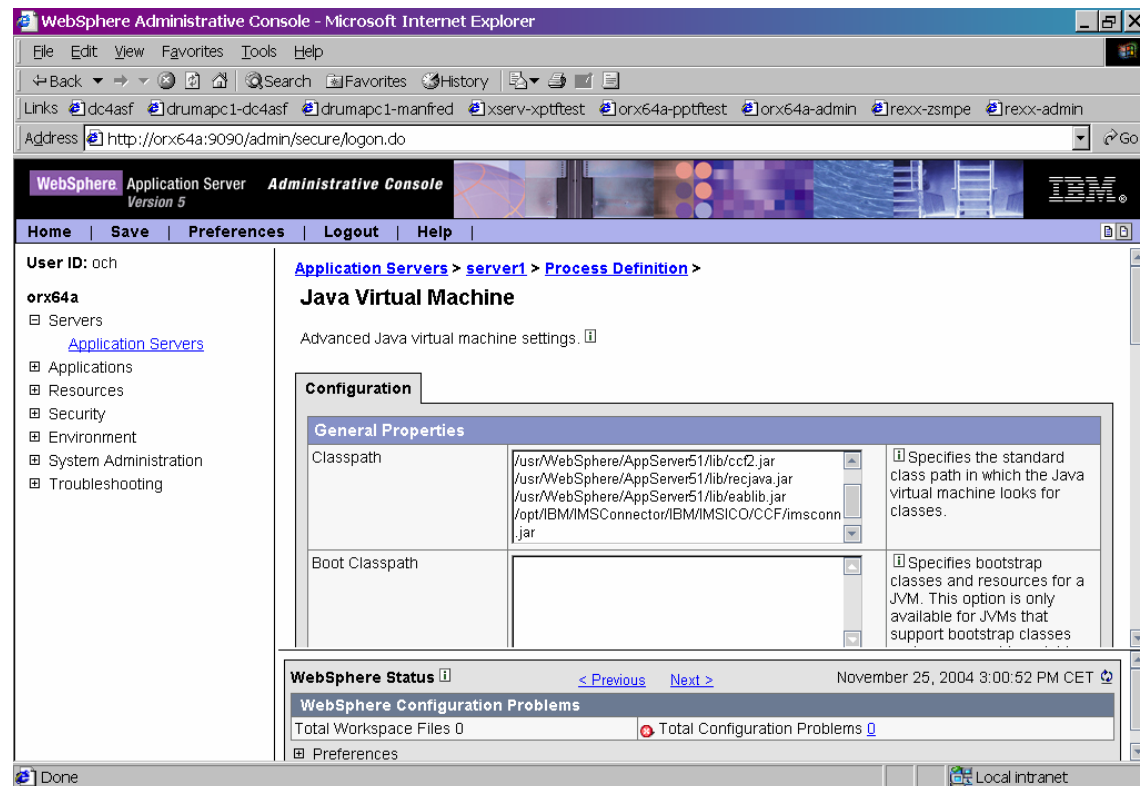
WebSphere Administrative Console - Microsoft Internet Explorer

File Edit View Favorites Tools Help

Back Search Favorites History

Links dc4asf drumapc1-dc4asf drumapc1-manfred xserv-xptftest orx64a-pptftest orx64a-admin rexx-zsmpe rexx-admin

Address http://orx64a:9090/admin/secure/logon.do Go

WebSphere Application Server Version 5 Administrative Console IBM

Home | Save | Preferences | Logout | Help |

User ID: och

orx64a
⊟ Servers
Application Servers
⊞ Applications
⊞ Resources
⊞ Security
⊞ Environment
⊞ System Administration
⊞ Troubleshooting

Application Servers > server1 > Process Definition >

Java Virtual Machine

Advanced Java virtual machine settings.

Configuration

| General Properties | | |
|---|---|---|
| Classpath | /usr/WebSphere/AppServer51/lib/ccf2.jar /usr/WebSphere/AppServer51/lib/recjava.jar /usr/WebSphere/AppServer51/lib/eablib.jar /opt/IBM/IMSConnector/IBM/IMSICO/CCF/imsconn.jar | Specifies the standard class path in which the Java virtual machine looks for classes. |
| Boot Classpath | | Specifies bootstrap classes and resources for a JVM. This option is only available for JVMs that support bootstrap classes |

WebSphere Status < Previous Next > November 25, 2004 3:00:52 PM CET

| WebSphere Configuration Problems | |
|---|---|
| Total Workspace Files 0 | Total Configuration Problems 0 |

⊞ Preferences

Done Local intranet